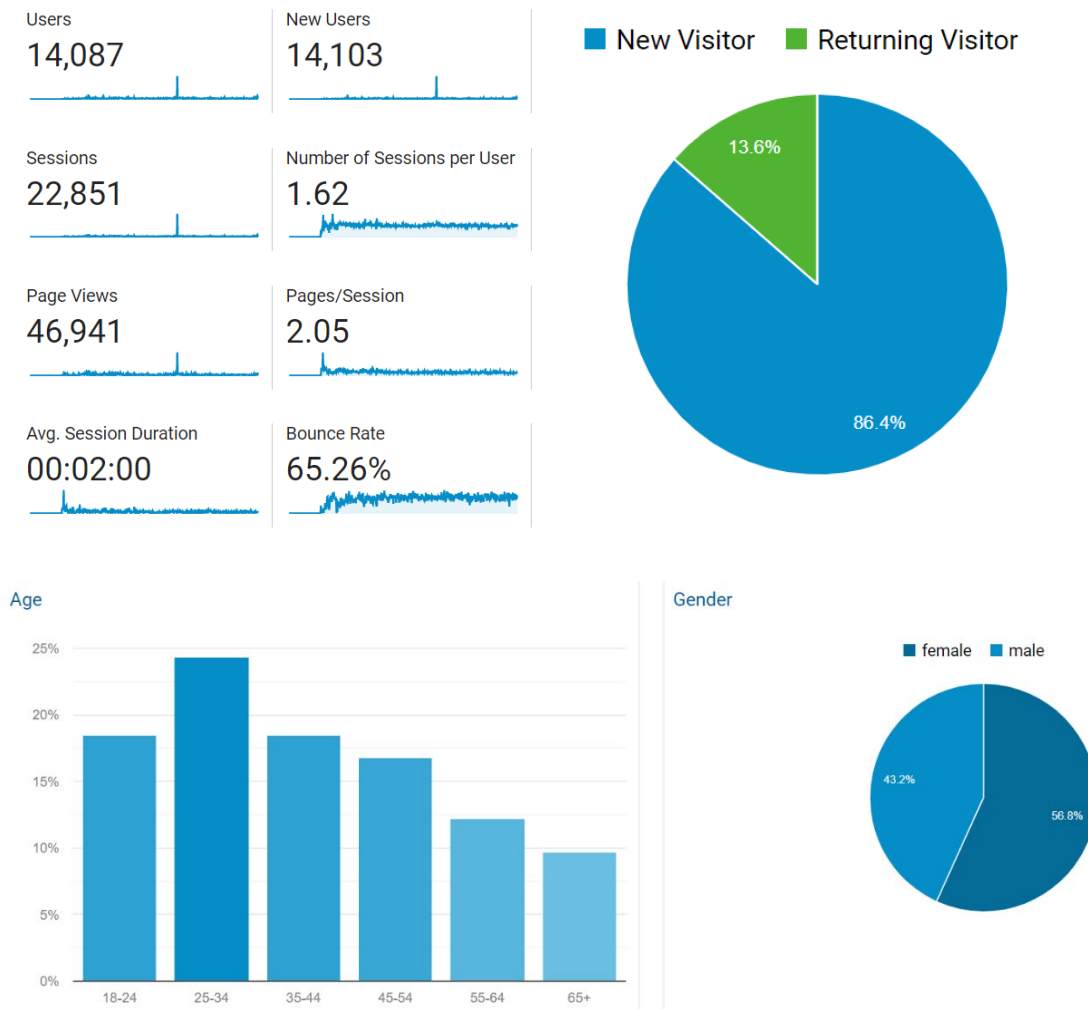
Users
14,087

New Users
14,103

Sessions
22,851

Number of Sessions per User
1.62

Page Views
46,941

Pages/Session
2.05

Avg. Session Duration
00:02:00

Bounce Rate
65.26%

New Visitor
Returning Visitor

13.6%
86.4%

Age

25%
20%
15%
10%
5%
0%

18-24
25-34
35-44
45-54
55-64
65+

Gender

female
male

43.2%
56.8%